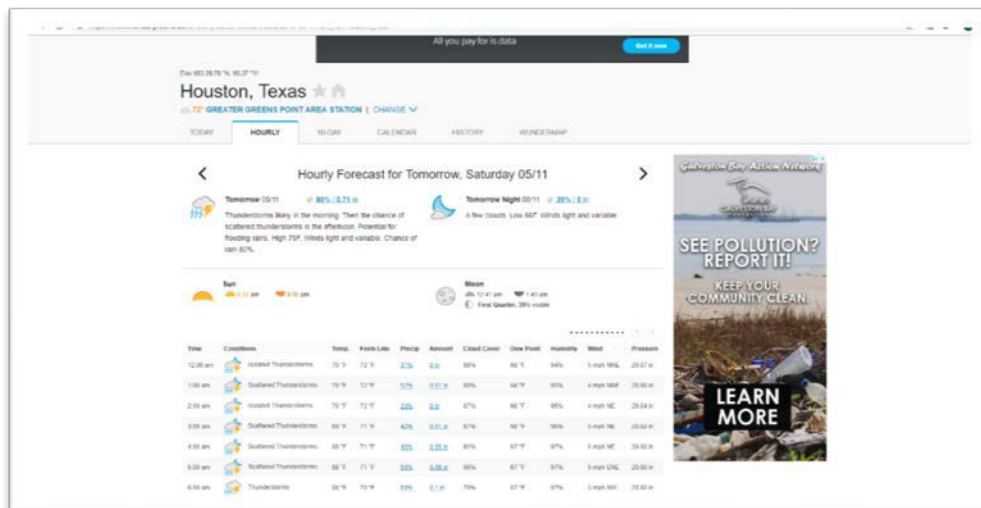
All you pay for is data

Get it now

Houston, Texas

72° GREATER GREENS POINT AREA STATION | CHANGE

TODAY HOURLY 10-DAY CALENDAR HISTORY WUNDERMAP

Hourly Forecast for Tomorrow, Saturday 05/11

Tomorrow 05/11 80% | 0.71 in

Thunderstorms likely in the morning. Then the chance of scattered thunderstorms in the afternoon. Potential for flooding rains. High 79F. Winds light and variable. Chance of rain 80%.

Tomorrow Night 05/11 30% | 0 in

A few clouds. Low 66F. Winds light and variable.

Sun

Moon

Final Quarter, 39% visible

| Time | Conditions | Temp. | Feels Like | Precip | Amount | Cloud Cover | Dew Point | Humidity | Wind | Pressure |
|---|---|---|---|---|---|---|---|---|---|---|
| 12:00 am | Isolated Thunderstorms | 73 °F | 72 °F | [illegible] | 0 in | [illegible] | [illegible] | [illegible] | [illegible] | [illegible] |
| 1:00 am | Scattered Thunderstorms | 70 °F | 72 °F | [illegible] | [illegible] | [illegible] | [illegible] | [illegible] | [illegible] | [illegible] |
| 2:00 am | Isolated Thunderstorms | 70 °F | 72 °F | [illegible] | 0 in | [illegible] | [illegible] | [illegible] | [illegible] | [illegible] |
| 3:00 am | Scattered Thunderstorms | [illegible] | 71 °F | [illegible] | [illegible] | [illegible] | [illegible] | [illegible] | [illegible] | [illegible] |
| 4:00 am | Scattered Thunderstorms | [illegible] | 71 °F | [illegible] | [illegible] | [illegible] | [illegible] | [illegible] | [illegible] | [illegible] |
| 5:00 am | Scattered Thunderstorms | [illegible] | 71 °F | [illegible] | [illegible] | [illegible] | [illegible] | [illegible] | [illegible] | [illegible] |
| 6:00 am | Thunderstorms | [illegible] | 70 °F | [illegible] | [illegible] | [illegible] | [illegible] | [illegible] | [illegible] | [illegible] |

Galveston Bay Action Network

SEE POLLUTION? REPORT IT!

KEEP YOUR COMMUNITY CLEAN.

LEARN MORE